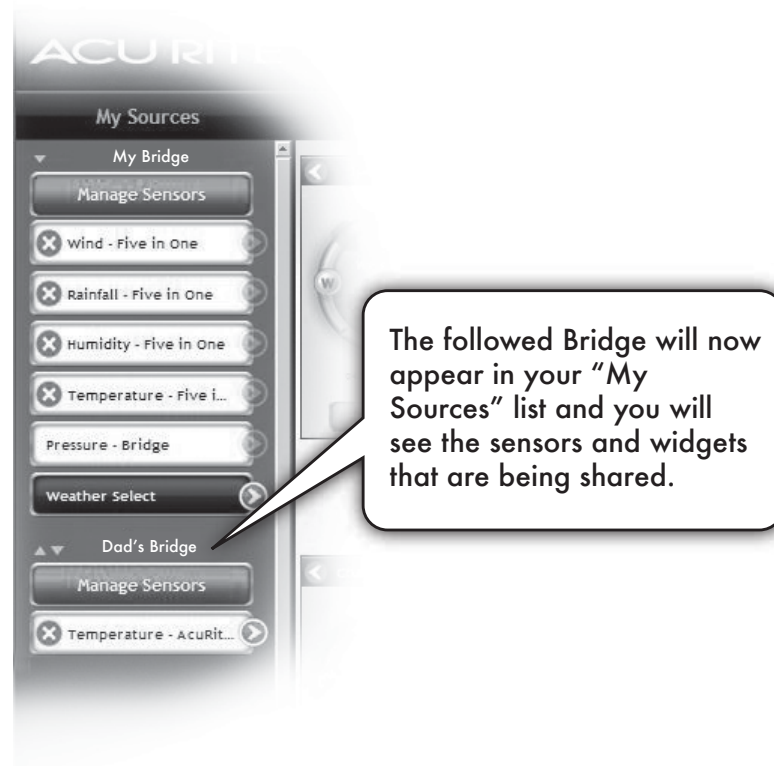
ACU RI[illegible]

My Sources

My Bridge

Manage Sensors

Wind - Five in One

Rainfall - Five in One

Humidity - Five in One

Temperature - Five i...

Pressure - Bridge

Weather Select

Dad's Bridge

Manage Sensors

Temperature - AcuRit...

W

The followed Bridge will now appear in your "My Sources" list and you will see the sensors and widgets that are being shared.